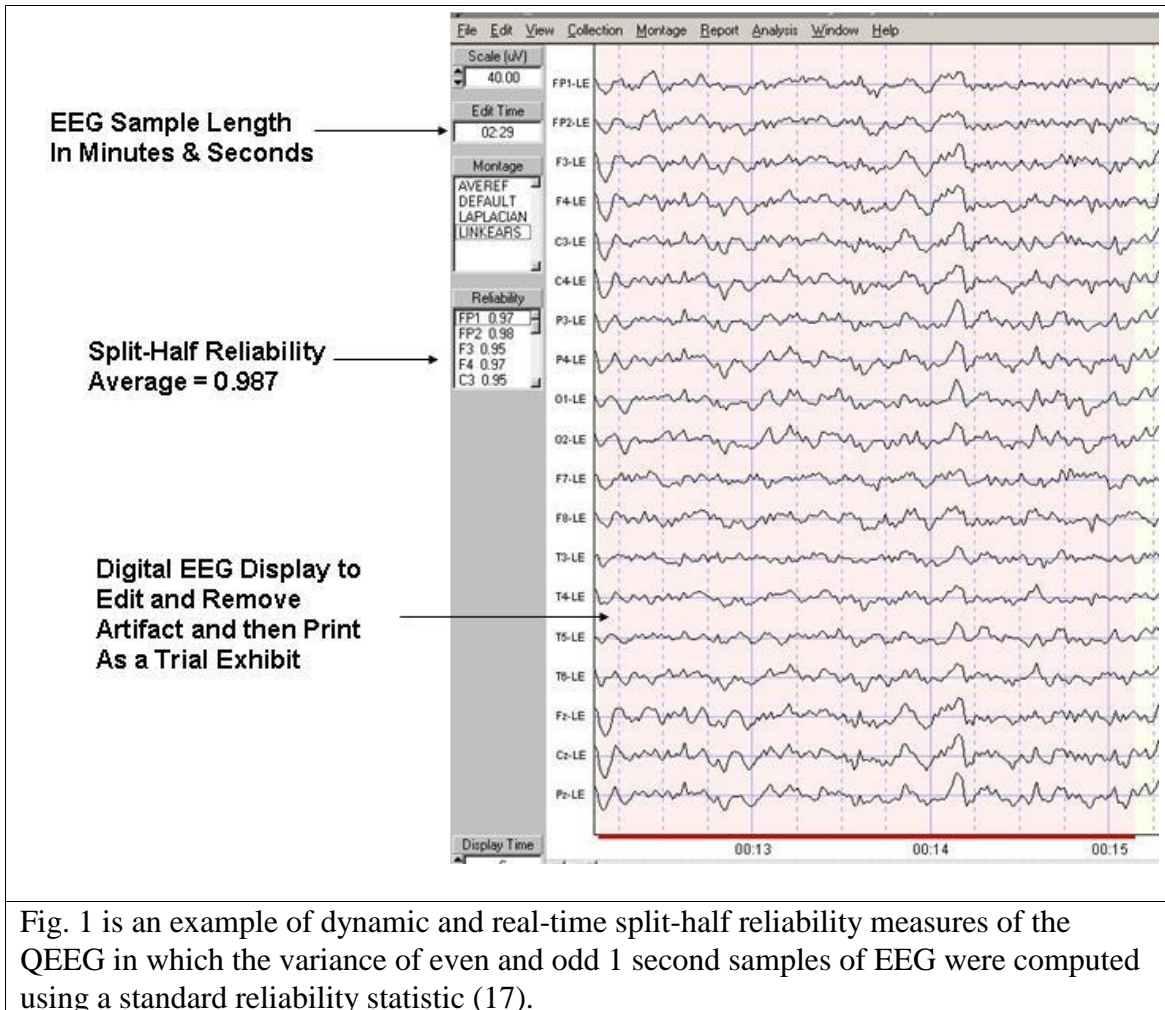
EEG Sample Length
In Minutes & Seconds

Split-Half Reliability
Average = 0.987

Digital EEG Display to
Edit and Remove
Artifact and then Print
As a Trial Exhibit

File Edit View Collection Montage Report Analysis Window Help

Scale (uV)
40.00

Edit Time
02:29

Montage
AVEREF
DEFAULT
LAPLACIAN
LINKEARS

Reliability
FP1 0.97
FP2 0.98
F3 0.95
F4 0.97
C3 0.95

Display Time

FP1-LE
FP2-LE
F3-LE
F4-LE
C3-LE
C4-LE
P3-LE
P4-LE
O1-LE
O2-LE
F7-LE
F8-LE
T3-LE
T4-LE
T5-LE
T6-LE
Fz-LE
Cz-LE
Pz-LE

00:13
00:14
00:15

Fig. 1 is an example of dynamic and real-time split-half reliability measures of the QEEG in which the variance of even and odd 1 second samples of EEG were computed using a standard reliability statistic (17).